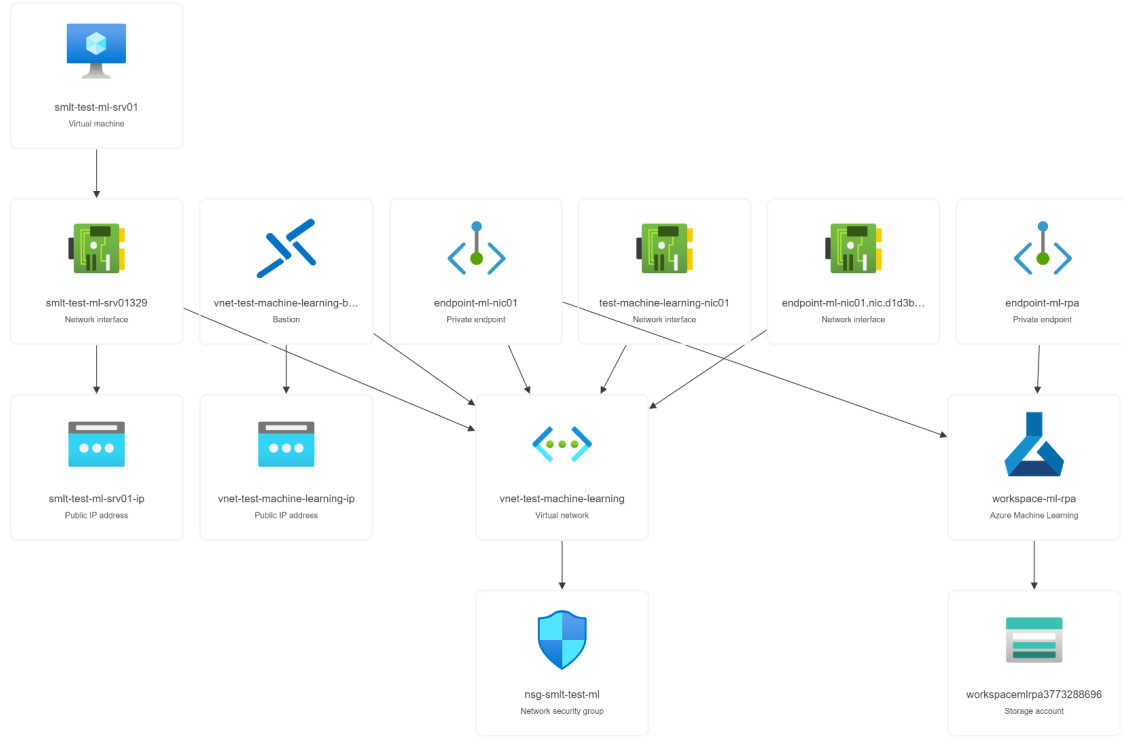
smlt-test-ml-srv01
Virtual machine

smlt-test-ml-srv01329
Network interface

vnet-test-machine-learning-b...
Bastion

endpoint-ml-nic01
Private endpoint

test-machine-learning-nic01
Network interface

endpoint-ml-nic01.nic.d1d3b...
Network interface

endpoint-ml-rpa
Private endpoint

smlt-test-ml-srv01-ip
Public IP address

vnet-test-machine-learning-ip
Public IP address

vnet-test-machine-learning
Virtual network

workspace-ml-rpa
Azure Machine Learning

nsg-smlt-test-ml
Network security group

workspacemlrpa3773288696
Storage account